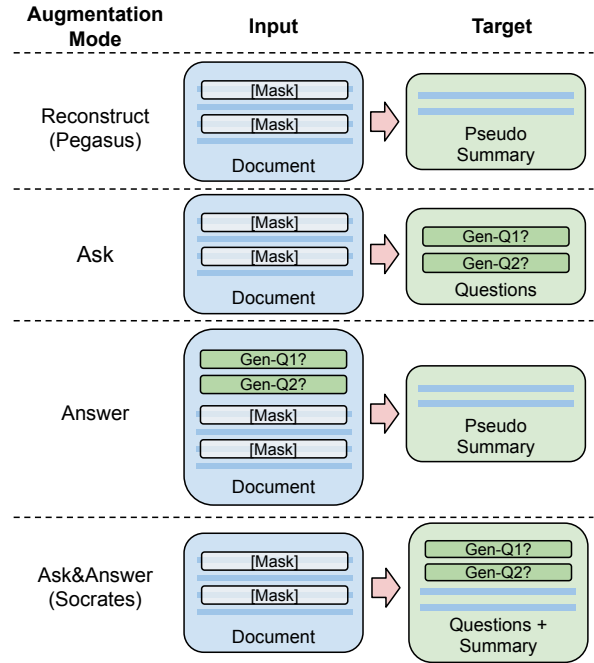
| Augmentation Mode | Input | Target |
|---|---|---|
| Reconstruct (Pegasus) | [Mask] [Mask] Document | Pseudo Summary |
| Ask | [Mask] [Mask] Document | Gen-Q1? Gen-Q2? Questions |
| Answer | Gen-Q1? Gen-Q2? [Mask] [Mask] Document | Pseudo Summary |
| Ask&Answer (Socrates) | [Mask] [Mask] Document | Gen-Q1? Gen-Q2? Questions + Summary |